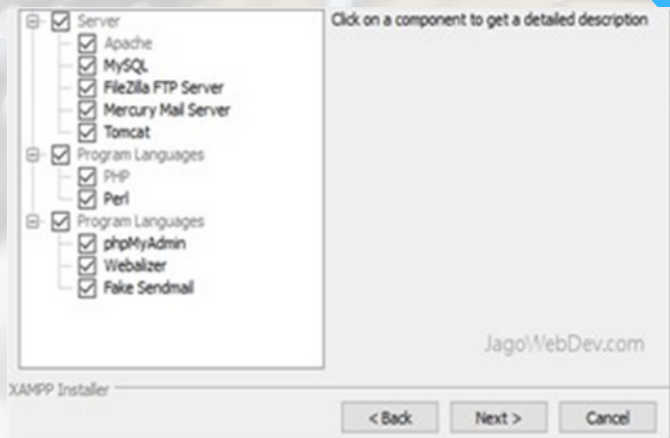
Server
Apache
MySQL
FileZilla FTP Server
Mercury Mail Server
Tomcat
Program Languages
PHP
Perl
Program Languages
phpMyAdmin
Webalizer
Fake Sendmail

Click on a component to get a detailed description

JagoWebDev.com

XAMPP Installer

< Back
Next >
Cancel